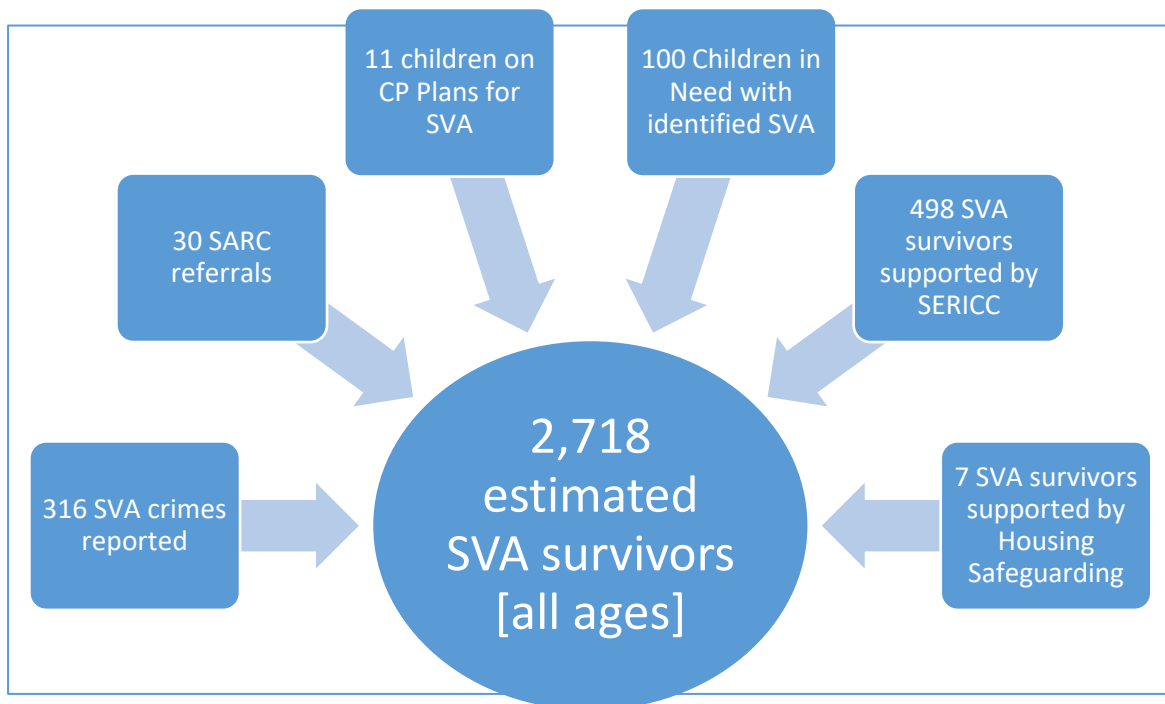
11 children on CP Plans for SVA

100 Children in Need with identified SVA

30 SARC referrals

498 SVA survivors supported by SERICC

316 SVA crimes reported

2,718 estimated SVA survivors [all ages]

7 SVA survivors supported by Housing Safeguarding